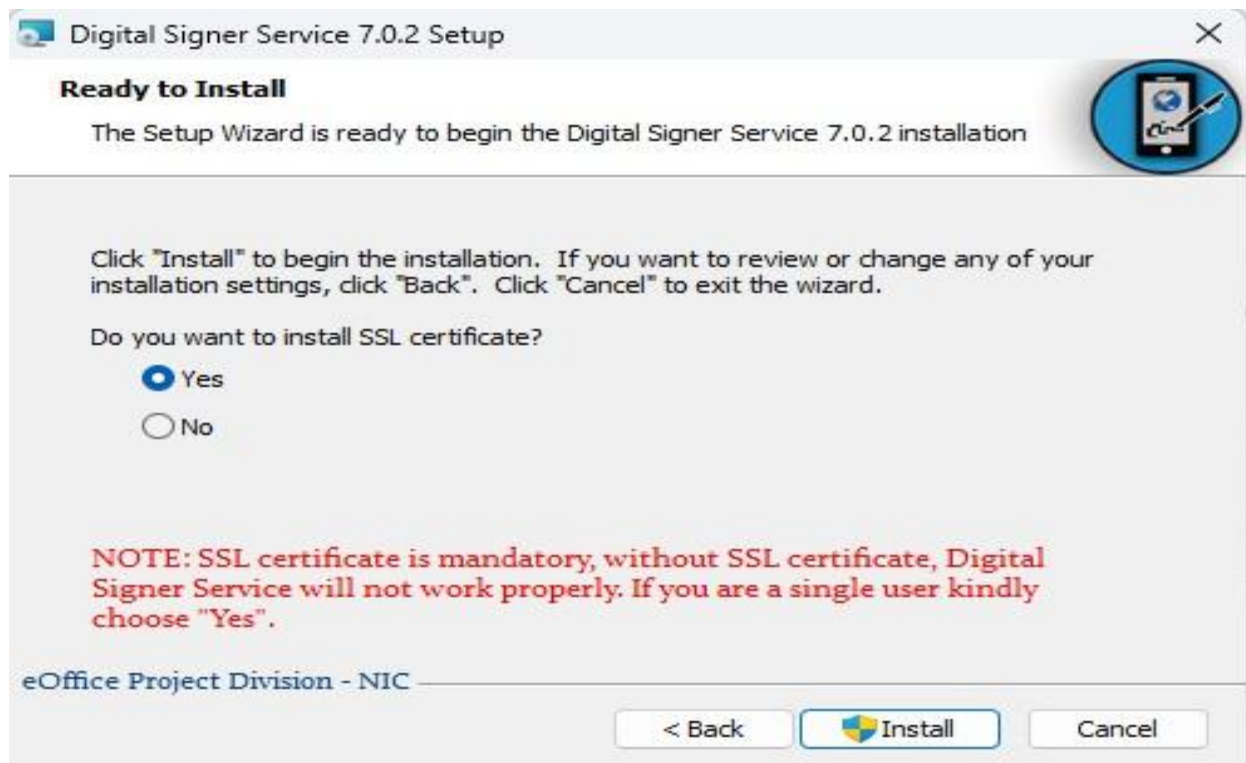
Digital Signer Service 7.0.2 Setup

×

Ready to Install

The Setup Wizard is ready to begin the Digital Signer Service 7.0.2 installation

Click "Install" to begin the installation. If you want to review or change any of your installation settings, click "Back". Click "Cancel" to exit the wizard.

Do you want to install SSL certificate?

Yes

No

NOTE: SSL certificate is mandatory, without SSL certificate, Digital Signer Service will not work properly. If you are a single user kindly choose "Yes".

eOffice Project Division - NIC

< Back

Install

Cancel